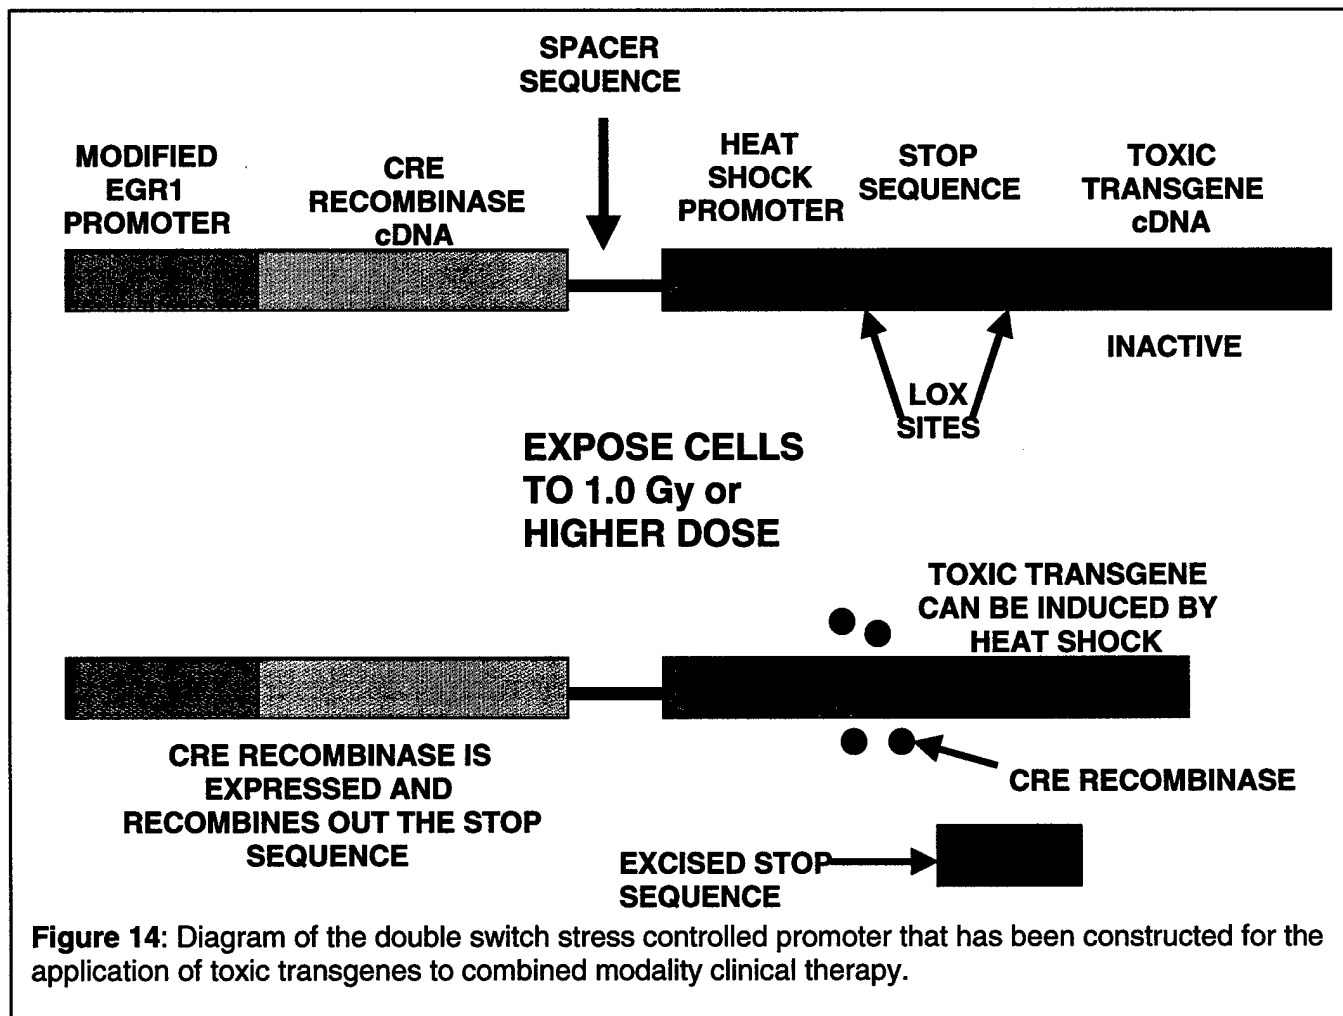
SPACER SEQUENCE

MODIFIED EGR1 PROMOTER

CRE RECOMBINASE cDNA

HEAT SHOCK PROMOTER

STOP SEQUENCE

TOXIC TRANSGENE cDNA

INACTIVE

LOX SITES

EXPOSE CELLS TO 1.0 Gy or HIGHER DOSE

TOXIC TRANSGENE CAN BE INDUCED BY HEAT SHOCK

CRE RECOMBINASE IS EXPRESSED AND RECOMBINES OUT THE STOP SEQUENCE

CRE RECOMBINASE

EXCISED STOP SEQUENCE

**Figure 14**: Diagram of the double switch stress controlled promoter that has been constructed for the application of toxic transgenes to combined modality clinical therapy.